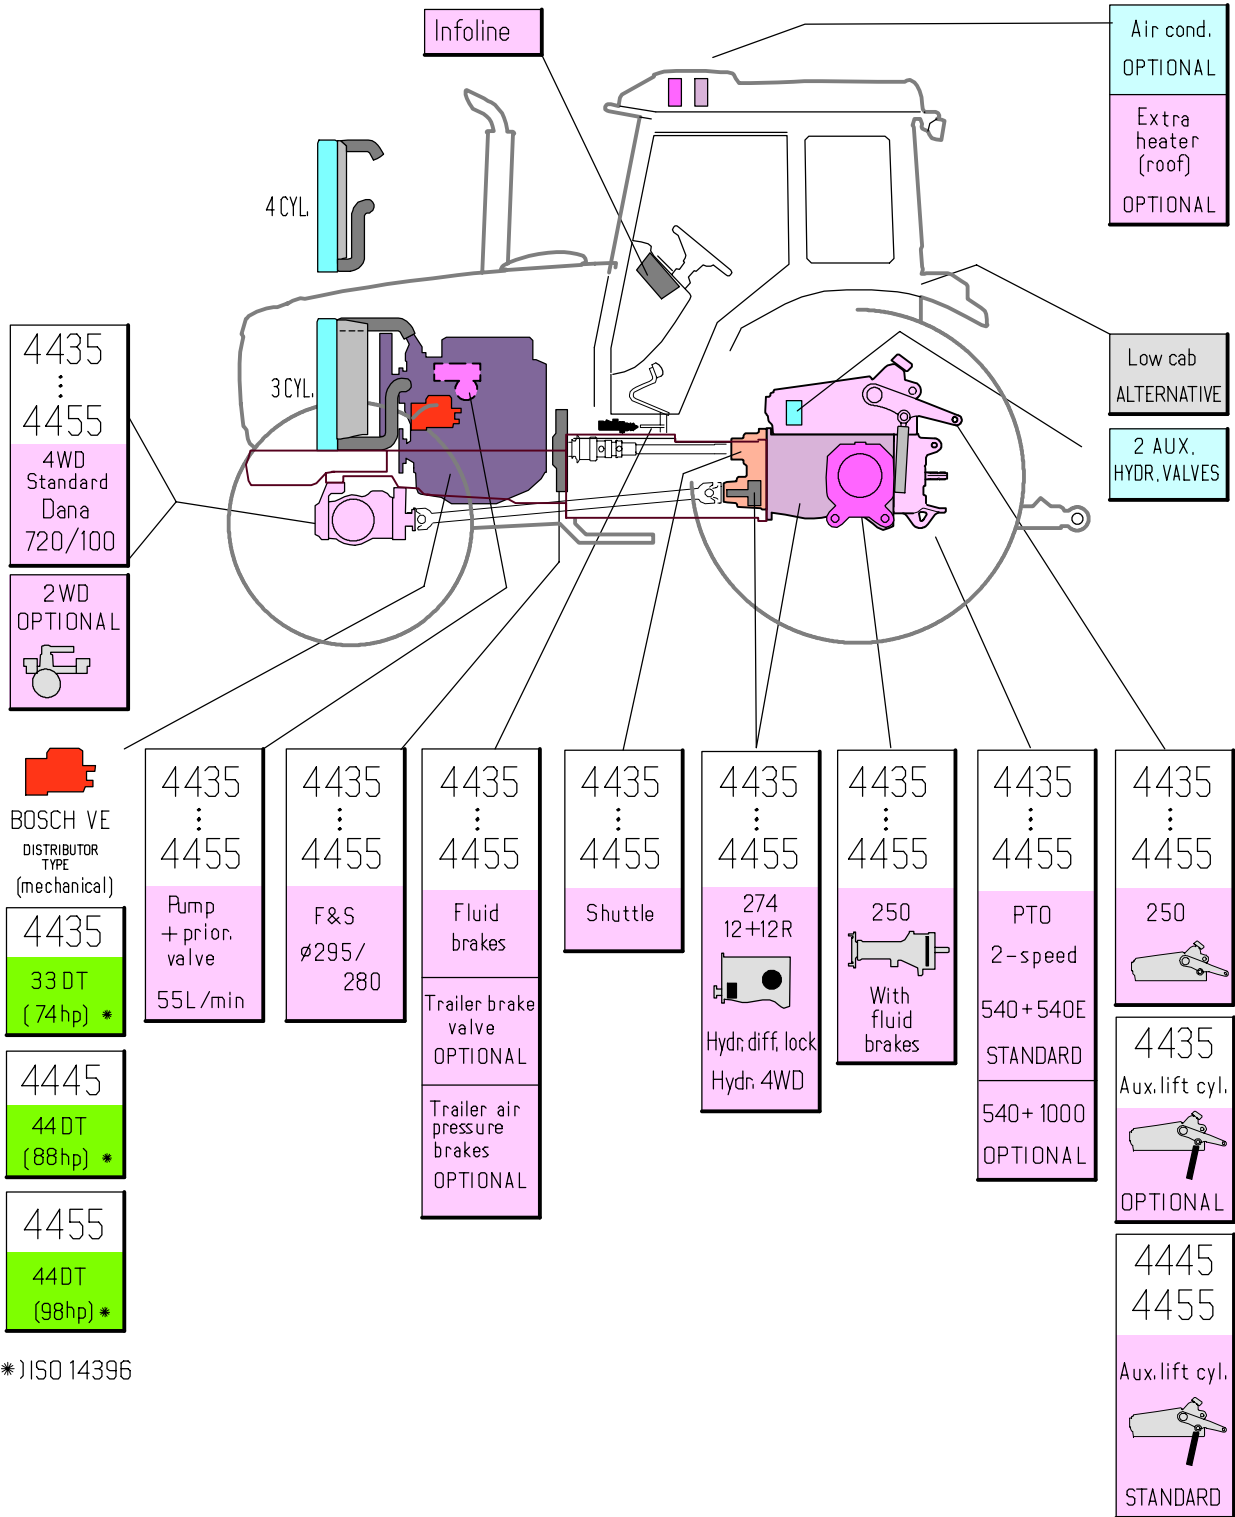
Infoline

Air cond. OPTIONAL

Extra heater (roof) OPTIONAL

4 CYL.

3 CYL.

Low cab ALTERNATIVE

2 AUX. HYDR. VALVES

4435
⋮
4455
4WD Standard Dana 720/100

2WD OPTIONAL

BOSCH VE
DISTRIBUTOR TYPE
(mechanical)

4435
33 DT (74hp) *

4445
44 DT (88hp) *

4455
44 DT (98hp) *

*) ISO 14396

4435
⋮
4455
Pump + prior. valve
55L/min

4435
⋮
4455
F&S
ø295/280

4435
⋮
4455
Fluid brakes
Trailer brake valve OPTIONAL
Trailer air pressure brakes OPTIONAL

4435
⋮
4455
Shuttle

4435
⋮
4455
274
12+12R
Hydr. diff. lock
Hydr. 4WD

4435
⋮
4455
250
With fluid brakes

4435
⋮
4455
PTO
2-speed
540+540E
STANDARD
540+1000
OPTIONAL

4435
⋮
4455
250

4435
Aux. lift cyl.
OPTIONAL

4445
4455
Aux. lift cyl.
STANDARD